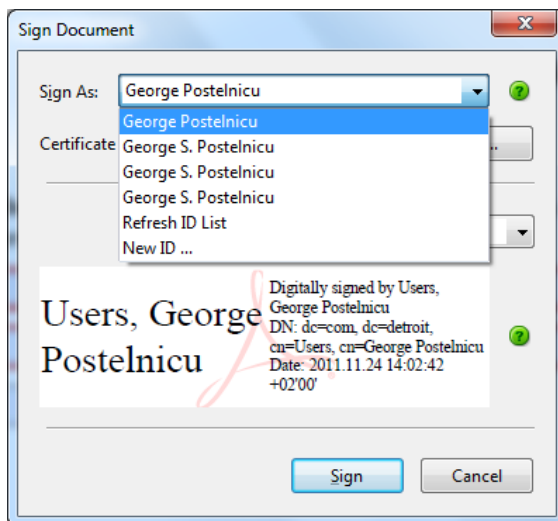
Sign Document

Sign As: George Postelnicu

Certificate

George Postelnicu
George S. Postelnicu
George S. Postelnicu
George S. Postelnicu
Refresh ID List
New ID ...

Users, George Postelnicu

Digitally signed by Users, George Postelnicu
DN: dc=com, dc=detroit, cn=Users, cn=George Postelnicu
Date: 2011.11.24 14:02:42 +02'00'

Sign

Cancel